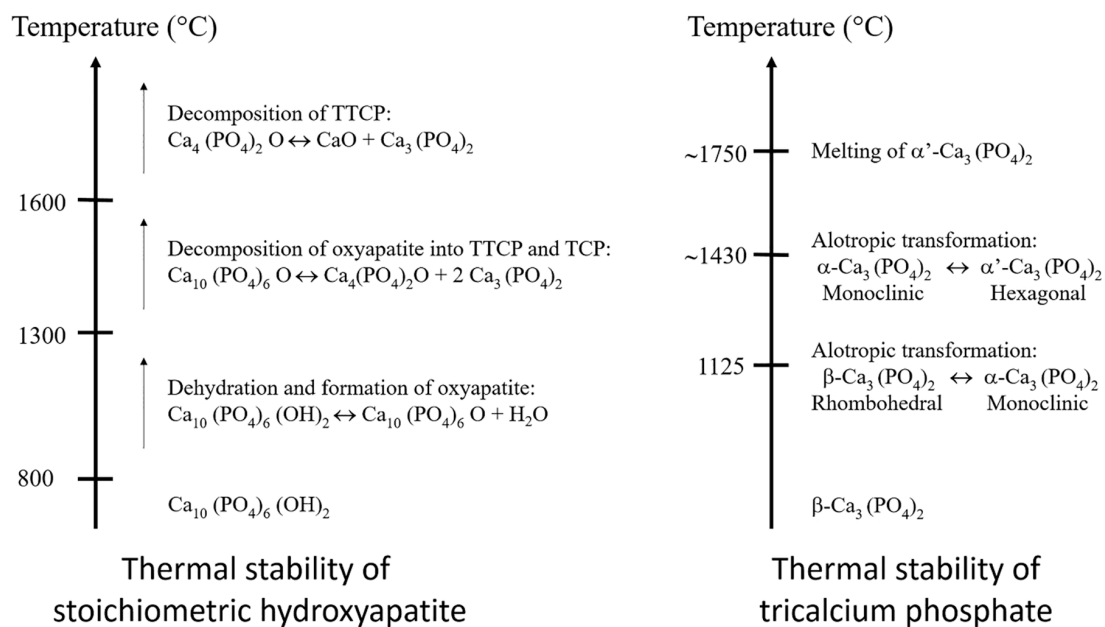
Temperature (°C)

Decomposition of TTCP:
$Ca_4(PO_4)_2O \leftrightarrow CaO + Ca_3(PO_4)_2$

1600

Decomposition of oxyapatite into TTCP and TCP:
$Ca_{10}(PO_4)_6O \leftrightarrow Ca_4(PO_4)_2O + 2\ Ca_3(PO_4)_2$

1300

Dehydration and formation of oxyapatite:
$Ca_{10}(PO_4)_6(OH)_2 \leftrightarrow Ca_{10}(PO_4)_6O + H_2O$

800

$Ca_{10}(PO_4)_6(OH)_2$

Thermal stability of stoichiometric hydroxyapatite

Temperature (°C)

~1750 Melting of $\alpha'$-$Ca_3(PO_4)_2$

~1430 Alotropic transformation:
$\alpha$-$Ca_3(PO_4)_2$ $\leftrightarrow$ $\alpha'$-$Ca_3(PO_4)_2$
Monoclinic Hexagonal

1125 Alotropic transformation:
$\beta$-$Ca_3(PO_4)_2$ $\leftrightarrow$ $\alpha$-$Ca_3(PO_4)_2$
Rhombohedral Monoclinic

$\beta$-$Ca_3(PO_4)_2$

Thermal stability of tricalcium phosphate